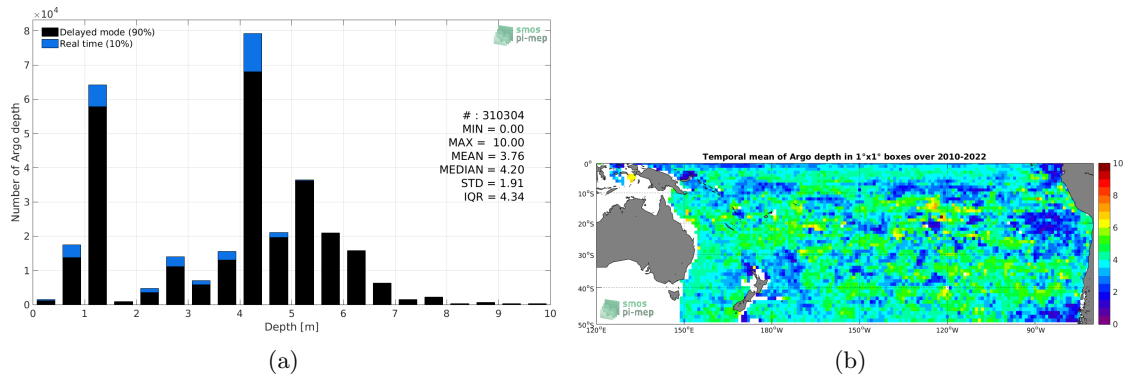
$\times10^4$
8
7
6
5
4
3
2
1
0
Number of Argo depth
Delayed mode (90%)
Real time (10%)
smos pi-mep
# : 310304
MIN = 0.00
MAX = 10.00
MEAN = 3.76
MEDIAN = 4.20
STD = 1.91
IQR = 4.34
0 1 2 3 4 5 6 7 8 9 10
Depth [m]
(a)

Temporal mean of Argo depth in 1°x1° boxes over 2010-2022
0°
10°S
20°S
30°S
40°S
50°S
120°E 150°E 180°W 150°W 120°W 90°W
smos pi-mep
10
8
6
4
2
0
(b)